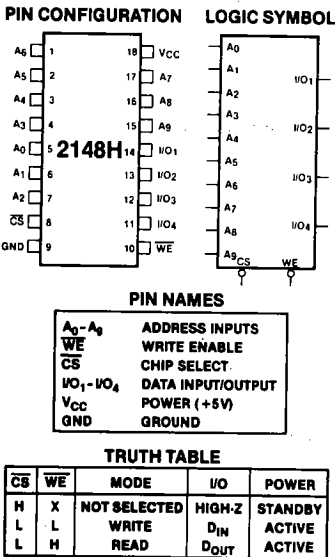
PIN CONFIGURATION LOGIC SYMBOL

A6 1
A5 2
A4 3
A3 4
A0 5
A1 6
A2 7
$\overline{CS}$ 8
GND 9
18 VCC
17 A7
16 A8
15 A9
14 I/O1
13 I/O2
12 I/O3
11 I/O4
10 $\overline{WE}$

2148H

A0
A1
A2
A3
A4
A5
A6
A7
A8
A9
CS
WE
I/O1
I/O2
I/O3
I/O4

PIN NAMES

| | |
|---|---|
| $A_0$ - $A_9$ | ADDRESS INPUTS |
| $\overline{WE}$ | WRITE ENABLE |
| $\overline{CS}$ | CHIP SELECT |
| I/O1 - I/O4 | DATA INPUT/OUTPUT |
| $V_{CC}$ | POWER (+5V) |
| GND | GROUND |

TRUTH TABLE

| $\overline{CS}$ | $\overline{WE}$ | MODE | I/O | POWER |
|---|---|---|---|---|
| H | X | NOT SELECTED | HIGH-Z | STANDBY |
| L | L | WRITE | $D_{IN}$ | ACTIVE |
| L | H | READ | $D_{OUT}$ | ACTIVE |